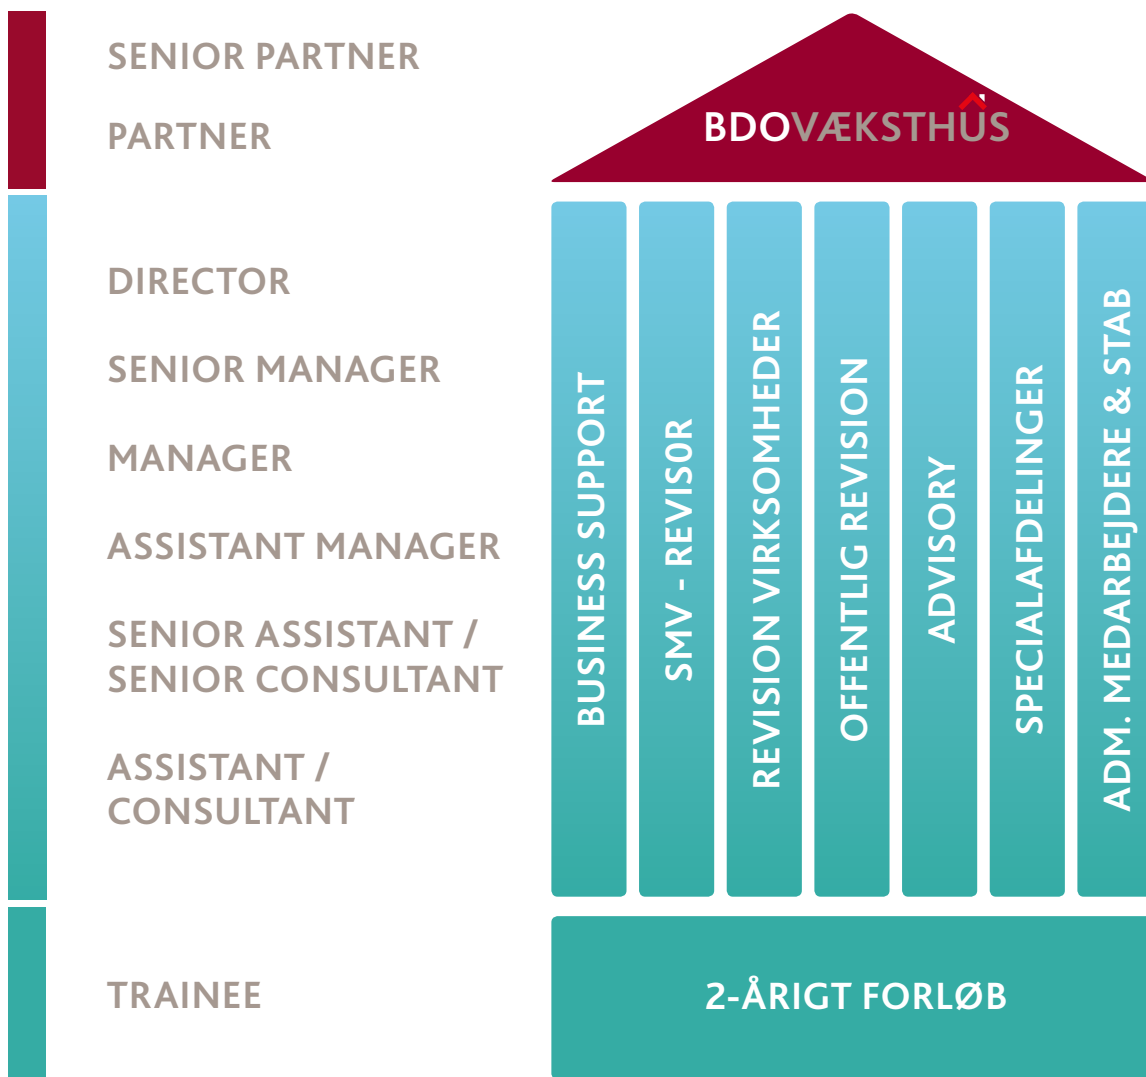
SENIOR PARTNER

PARTNER

DIRECTOR

SENIOR MANAGER

MANAGER

ASSISTANT MANAGER

SENIOR ASSISTANT / SENIOR CONSULTANT

ASSISTANT / CONSULTANT

TRAINEE

BDOVÆKSTHUS

BUSINESS SUPPORT

SMV - REVISOR

REVISION VIRKSOMHEDER

OFFENTLIG REVISION

ADVISORY

SPECIALAFDELINGER

ADM. MEDARBEJDERE & STAB

2-ÅRIGT FORLØB